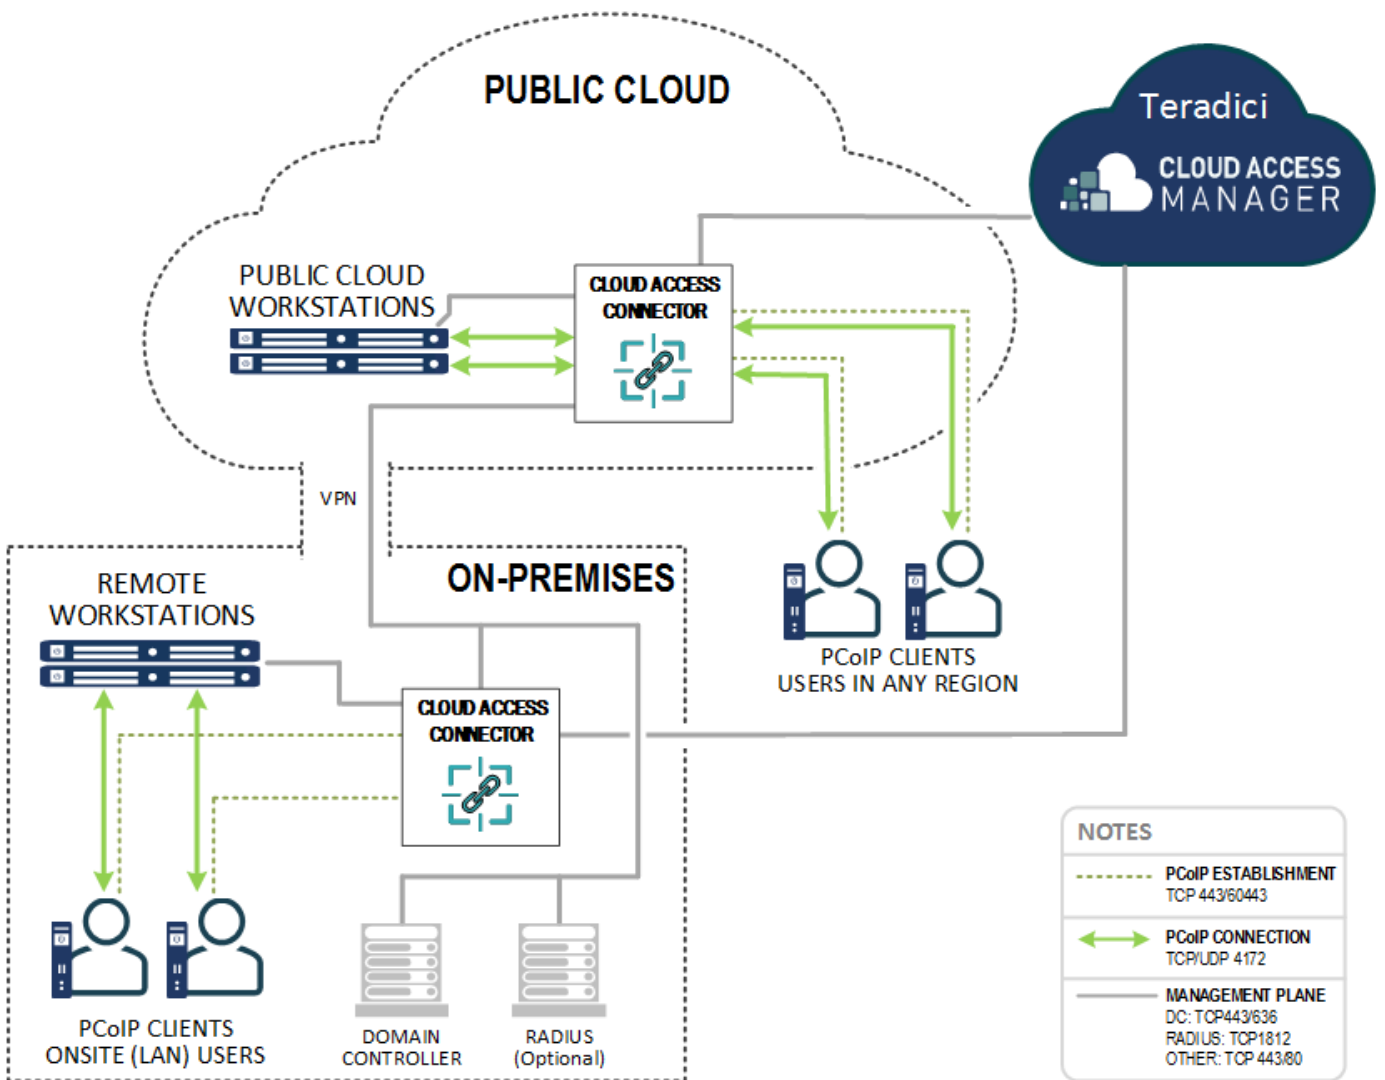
PUBLIC CLOUD

Teradici

CLOUD ACCESS MANAGER

PUBLIC CLOUD WORKSTATIONS

CLOUD ACCESS CONNECTOR

VPN

ON-PREMISES

PCoIP CLIENTS USERS IN ANY REGION

REMOTE WORKSTATIONS

CLOUD ACCESS CONNECTOR

PCoIP CLIENTS ONSITE (LAN) USERS

DOMAIN CONTROLLER

RADIUS (Optional)

NOTES

PCoIP ESTABLISHMENT
TCP 443/60443

PCoIP CONNECTION
TCP/UDP 4172

MANAGEMENT PLANE
DC: TCP443/636
RADIUS: TCP1812
OTHER: TCP 443/80